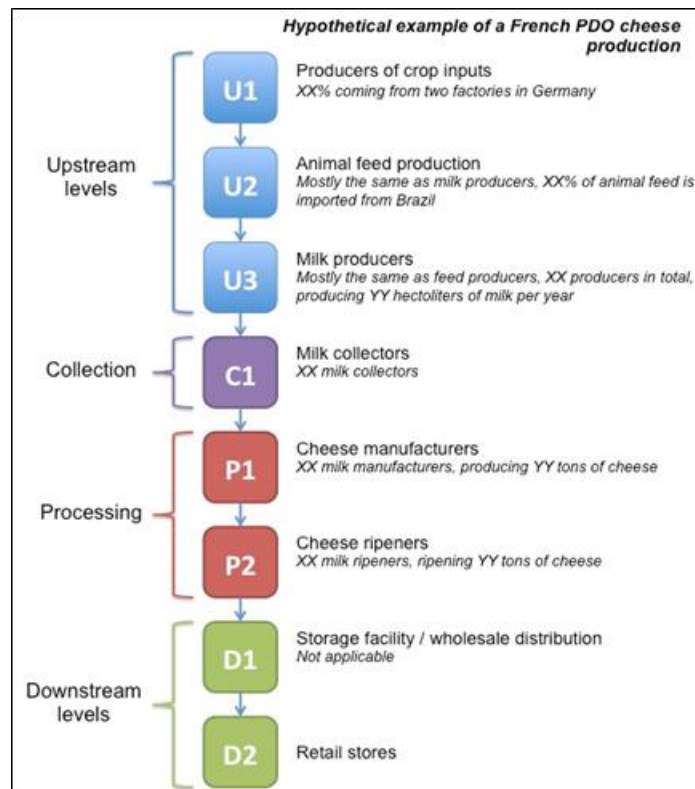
Hypothetical example of a French PDO cheese production

Upstream levels

U1
Producers of crop inputs
XX% coming from two factories in Germany

U2
Animal feed production
Mostly the same as milk producers, XX% of animal feed is imported from Brazil

U3
Milk producers
Mostly the same as feed producers, XX producers in total, producing YY hectoliters of milk per year

Collection

C1
Milk collectors
XX milk collectors

Processing

P1
Cheese manufacturers
XX milk manufacturers, producing YY tons of cheese

P2
Cheese ripeners
XX milk ripeners, ripening YY tons of cheese

Downstream levels

D1
Storage facility / wholesale distribution
Not applicable

D2
Retail stores